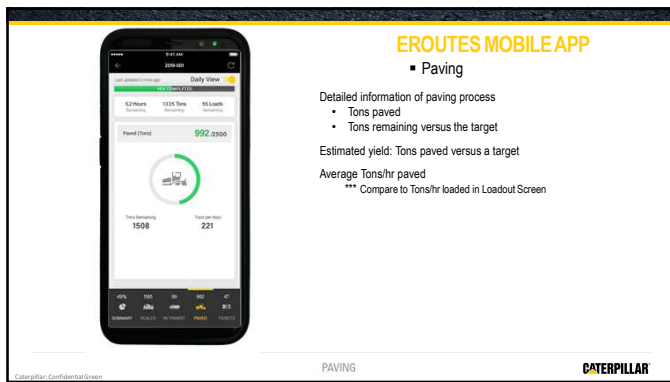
EROUTES MOBILE APP
▪ Paving

Detailed information of paving process
• Tons paved
• Tons remaining versus the target

Estimated yield: Tons paved versus a target

Average Tons/hr paved
*** Compare to Tons/hr loaded in Loadout Screen

9:41 AM
2019-001
Last updated 3 mins ago
Daily View
40% COMPLETED
5.2 Hours Remaining
1325 Tons Remaining
55 Loads Remaining
Paved (Tons)
992 /2500
Tons Remaining
1508
Tons per Hour
221
45% SUMMARY
1165 SCALES
99 IN TRANSIT
992 PAVED
47 TICKETS

PAVING
CATERPILLAR
Caterpillar: Confidential Green